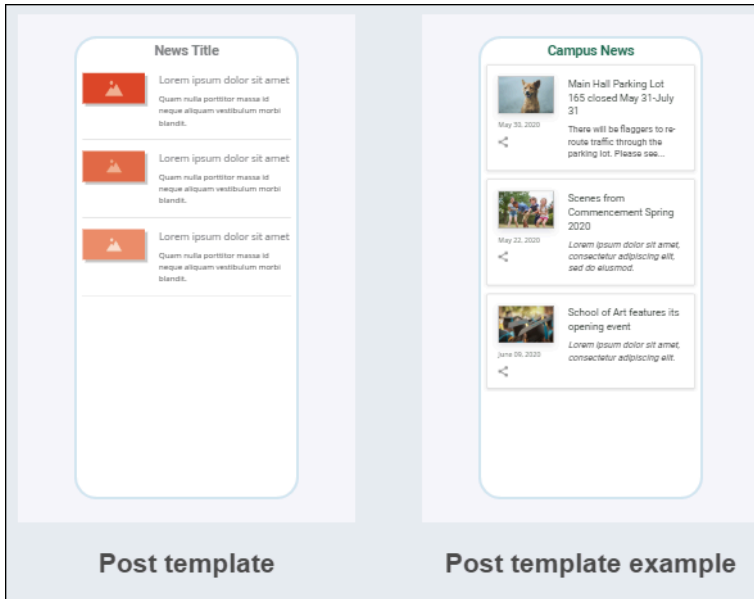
News Title

Lorem ipsum dolor sit amet

Quam nulla porttitor massa id neque aliquam vestibulum morbi blandit.

Lorem ipsum dolor sit amet

Quam nulla porttitor massa id neque aliquam vestibulum morbi blandit.

Lorem ipsum dolor sit amet

Quam nulla porttitor massa id neque aliquam vestibulum morbi blandit.

Campus News

May 30, 2020

Main Hall Parking Lot 165 closed May 31-July 31

There will be flaggers to re-route traffic through the parking lot. Please see...

May 22, 2020

Scenes from Commencement Spring 2020

Lorem ipsum dolor sit amet, consectetur adipiscing elit, sed do eiusmod.

June 08, 2020

School of Art features its opening event

Lorem ipsum dolor sit amet, consectetur adipiscing elit.

Post template

Post template example